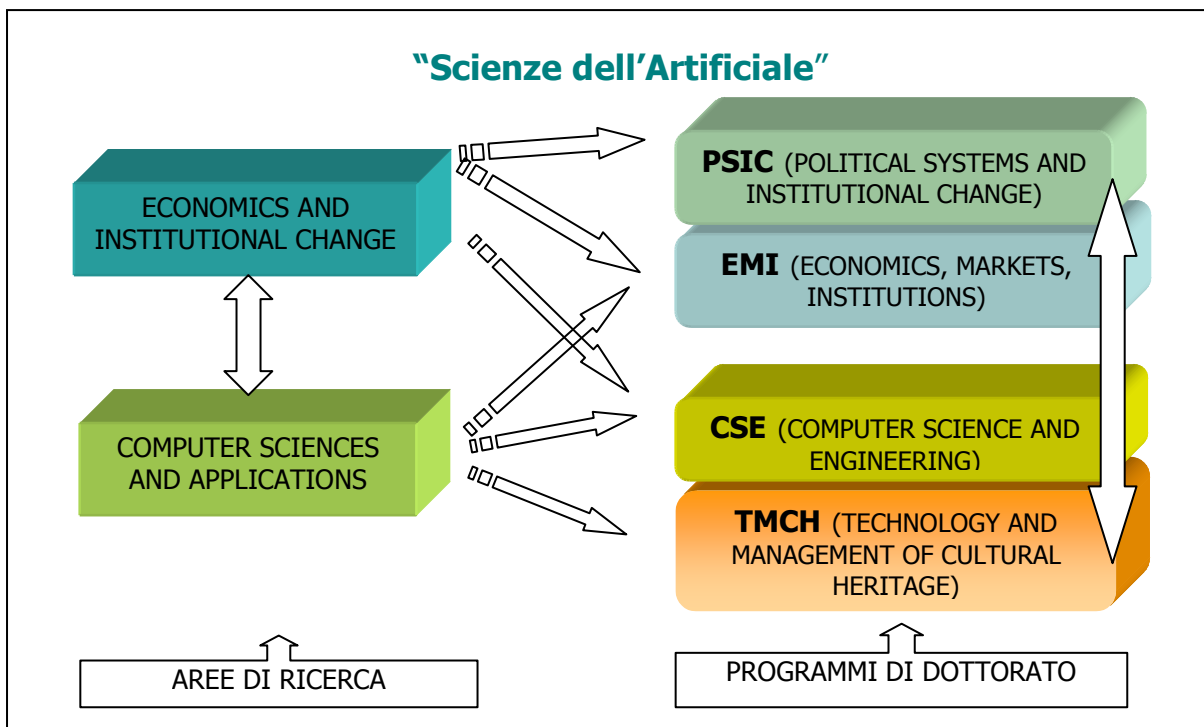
“Scienze dell’Artificiale”

ECONOMICS AND INSTITUTIONAL CHANGE

COMPUTER SCIENCES AND APPLICATIONS

PSIC (POLITICAL SYSTEMS AND INSTITUTIONAL CHANGE)

EMI (ECONOMICS, MARKETS, INSTITUTIONS)

CSE (COMPUTER SCIENCE AND ENGINEERING)

TMCH (TECHNOLOGY AND MANAGEMENT OF CULTURAL HERITAGE)

AREE DI RICERCA

PROGRAMMI DI DOTTORATO